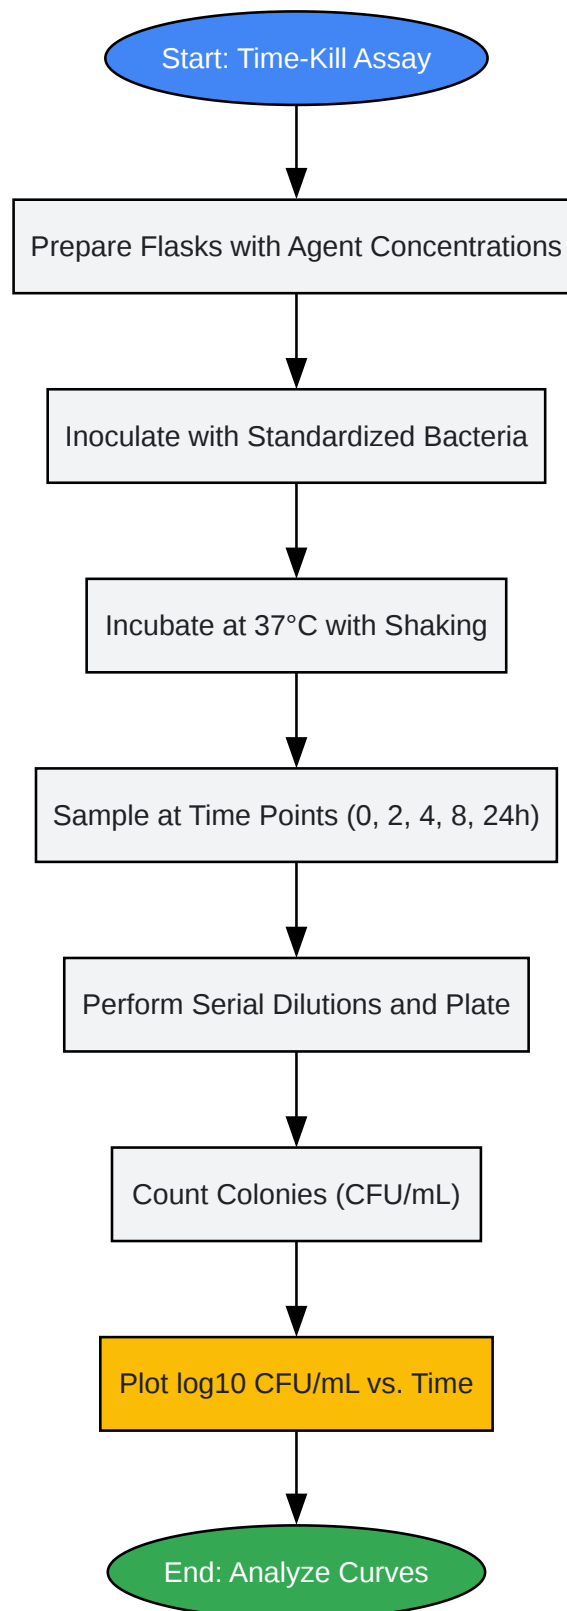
Start: Time-Kill Assay

Prepare Flasks with Agent Concentrations

Inoculate with Standardized Bacteria

Incubate at 37°C with Shaking

Sample at Time Points (0, 2, 4, 8, 24h)

Perform Serial Dilutions and Plate

Count Colonies (CFU/mL)

Plot log10 CFU/mL vs. Time

End: Analyze Curves